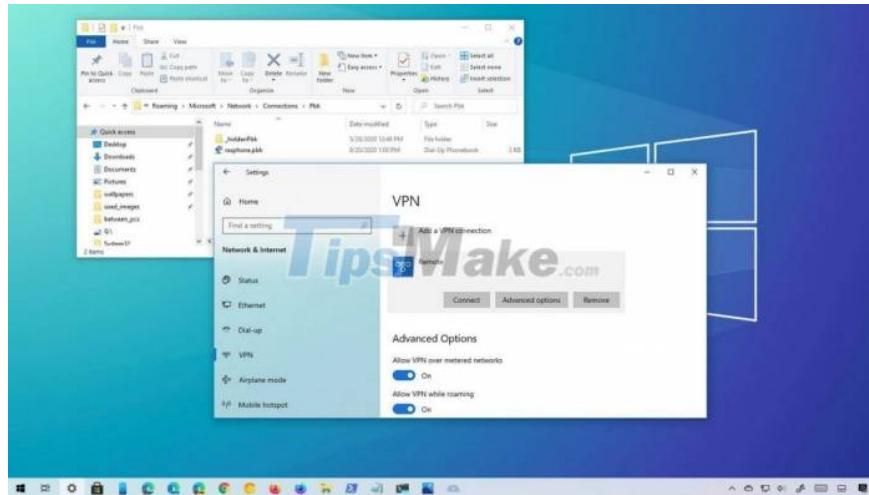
Pbk

File Home Share View

Pin to Quick access Copy Paste Cut Copy path Paste shortcut Move to Copy to Delete Rename New folder New item Easy access Properties Open Edit History Select all Select none Invert selection

Clipboard Organize New Open Select

Roaming > Microsoft > Network > Connections > Pbk

Search Pbk

Name Date modified Type Size

Quick access

Desktop

Downloads

Documents

Pictures

wallpapers

used_images

between_pcs

_hiddenPbk 5/20/2020 12:48 PM File folder

rasphone.pbk 8/20/2020 1:00 PM Dial-Up Phonebook 3 KB

2 items

Settings

Home

Find a setting

Network & Internet

Status

Ethernet

Dial-up

VPN

Airplane mode

Mobile hotspot

VPN

Add a VPN connection

Remote

Connect Advanced options Remove

Advanced Options

Allow VPN over metered networks

On

Allow VPN while roaming

On

TipsMake.com